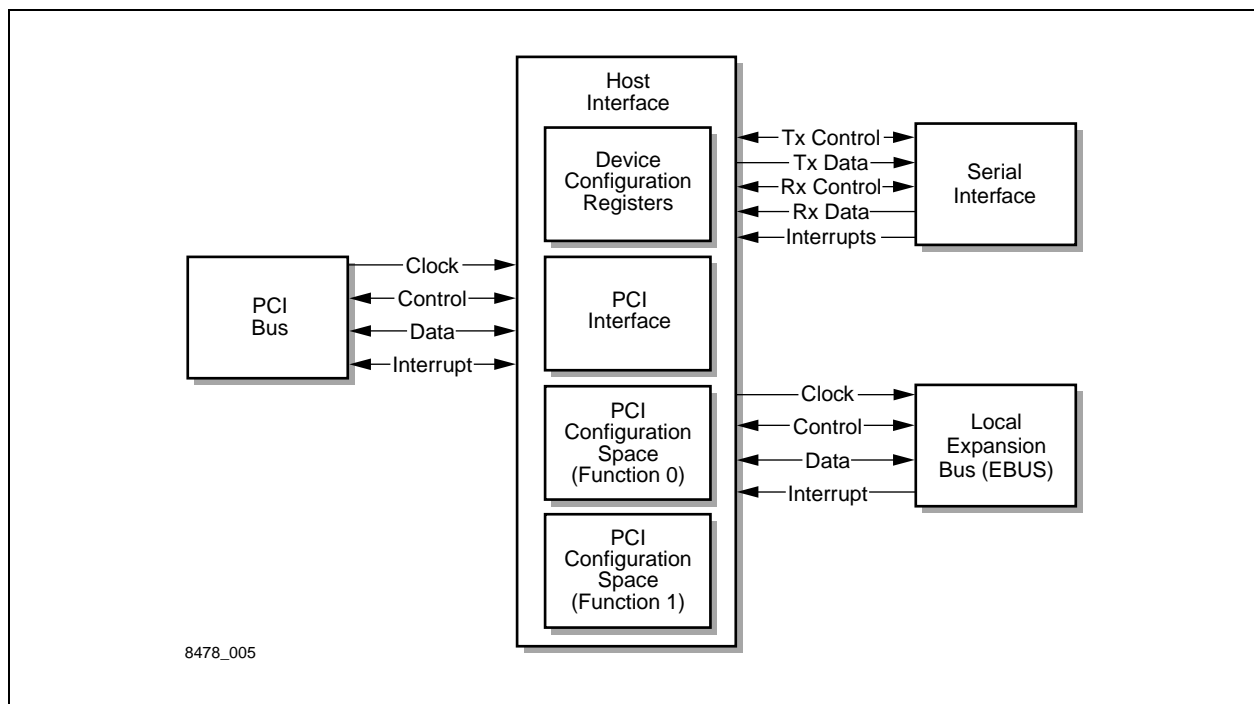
PCI
Bus

Clock
Control
Data
Interrupt

Host
Interface

Device
Configuration
Registers

PCI
Interface

PCI
Configuration
Space
(Function 0)

PCI
Configuration
Space
(Function 1)

Tx Control
Tx Data
Rx Control
Rx Data
Interrupts

Serial
Interface

Clock
Control
Data
Interrupt

Local
Expansion
Bus (EBUS)

8478_005